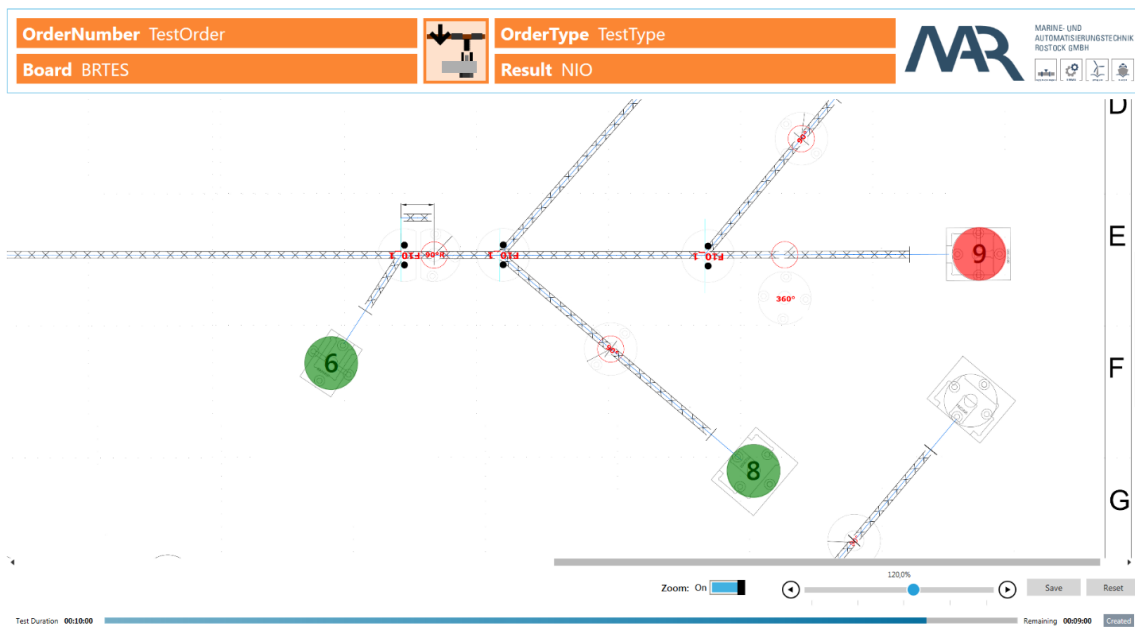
OrderNumber TestOrder

Board BRTES

OrderType TestType

Result NIO

MAR

MARINE- UND AUTOMATISIERUNGSTECHNIK ROSTOCK GMBH

D

E

F

G

9

6

8

360°

F10 1

F10 1

F10 1

Zoom: On

120,0%

Save

Reset

Test Duration 00:10:00

Remaining 00:09:00

Created